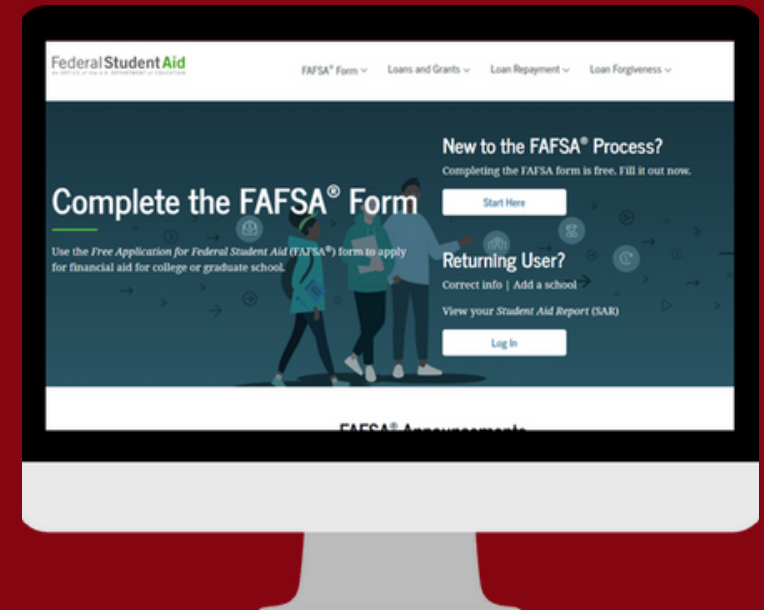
Federal Student Aid
An OFFICE of the U.S. DEPARTMENT of EDUCATION

FAFSA® Form ⌄ Loans and Grants ⌄ Loan Repayment ⌄ Loan Forgiveness ⌄

Complete the FAFSA® Form

Use the *Free Application for Federal Student Aid* (FAFSA®) form to apply for financial aid for college or graduate school.

New to the FAFSA® Process?

Completing the FAFSA form is free. Fill it out now.

Start Here

Returning User?

Correct info | Add a school

View your *Student Aid Report* (SAR)

Log In

FAFSA® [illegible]